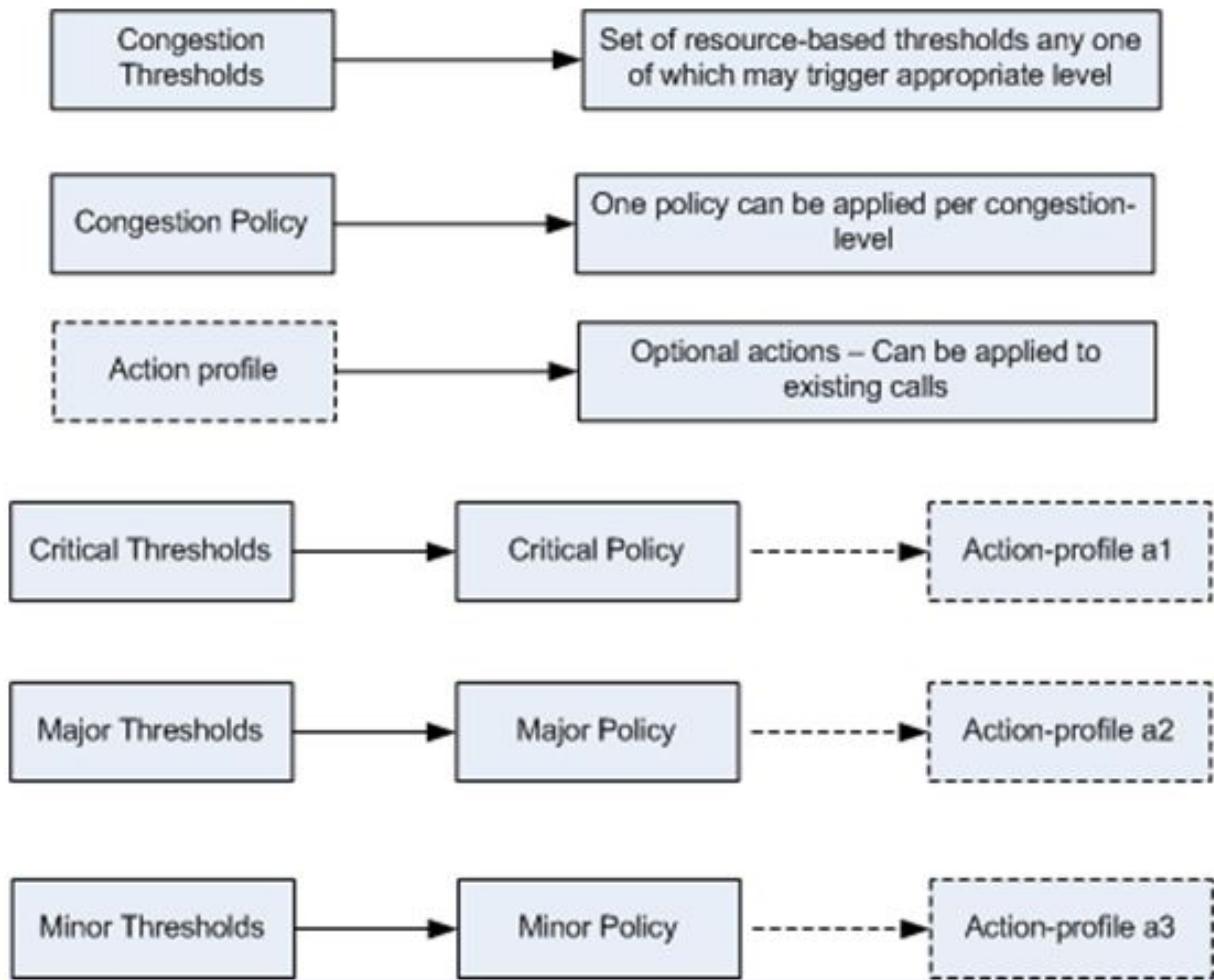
Congestion Thresholds

Set of resource-based thresholds any one of which may trigger appropriate level

Congestion Policy

One policy can be applied per congestion-level

Action profile

Optional actions – Can be applied to existing calls

Critical Thresholds

Critical Policy

Action-profile a1

Major Thresholds

Major Policy

Action-profile a2

Minor Thresholds

Minor Policy

Action-profile a3